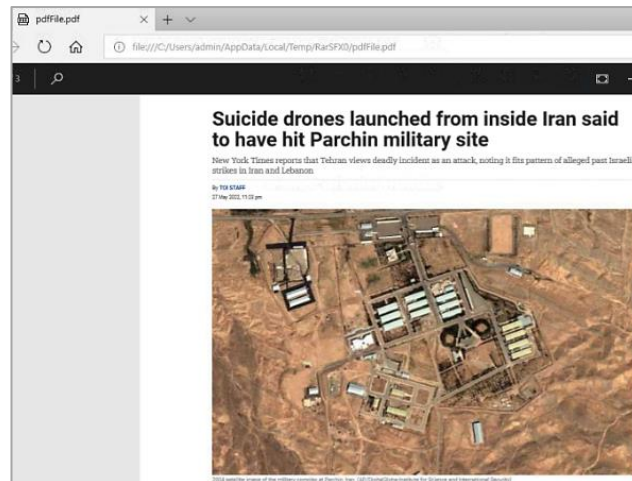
pdfFile.pdf × + ∨

file:///C:/Users/admin/AppData/Local/Temp/RarSFX0/pdfFile.pdf

3

Suicide drones launched from inside Iran said to have hit Parchin military site

New York Times reports that Tehran views deadly incident as an attack, noting it fits pattern of alleged past Israeli strikes in Iran and Lebanon

By TOI STAFF
27 May 2022, 11:03 pm

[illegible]